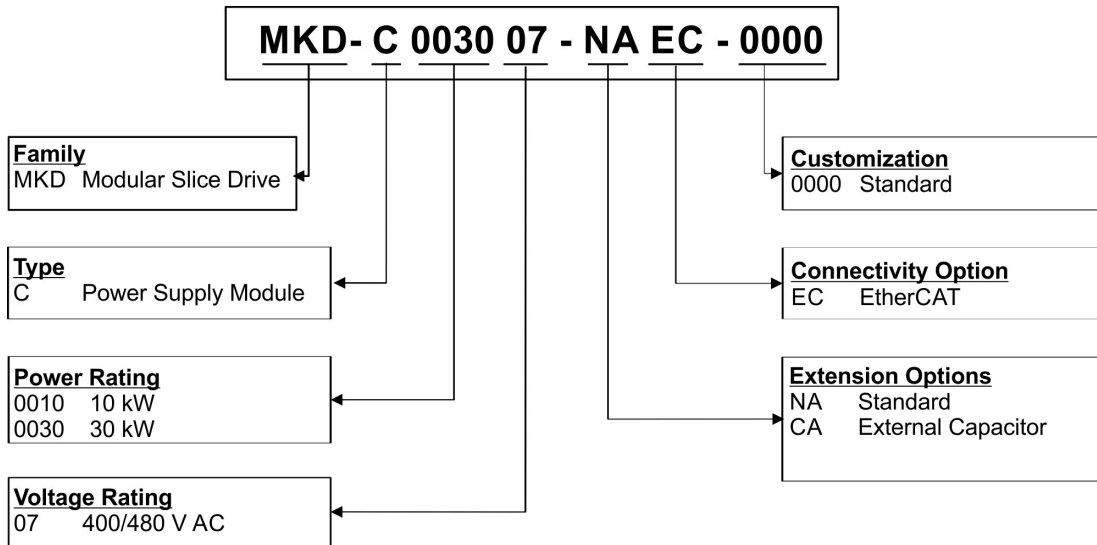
MKD- C 0030 07 - NA EC - 0000

Family
MKD Modular Slice Drive

Type
C Power Supply Module

Power Rating
0010 10 kW
0030 30 kW

Voltage Rating
07 400/480 V AC

Customization
0000 Standard

Connectivity Option
EC EtherCAT

Extension Options
NA Standard
CA External Capacitor